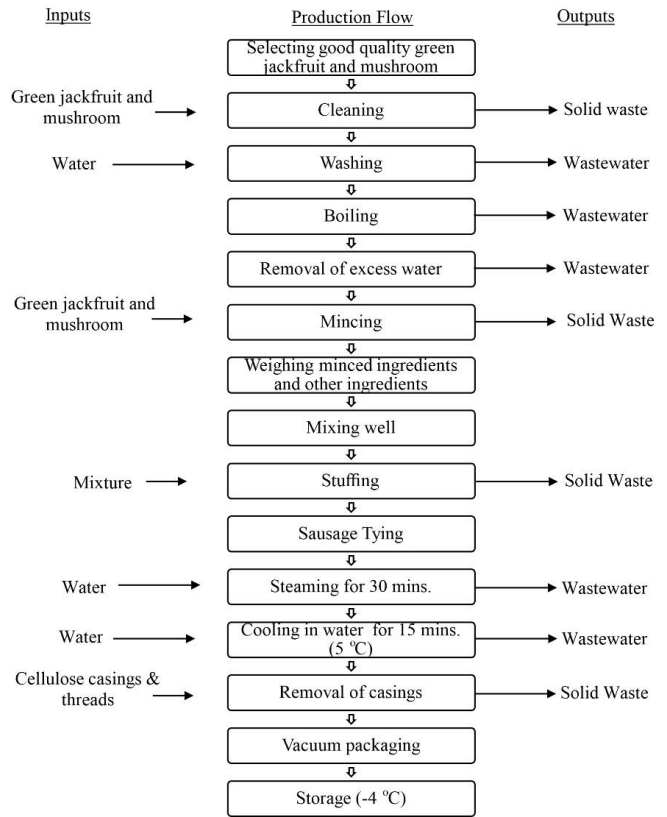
Inputs

Production Flow

Outputs

Selecting good quality green jackfruit and mushroom

Green jackfruit and mushroom

Cleaning

Solid waste

Water

Washing

Wastewater

Boiling

Wastewater

Removal of excess water

Wastewater

Green jackfruit and mushroom

Mincing

Solid Waste

Weighing minced ingredients and other ingredients

Mixing well

Mixture

Stuffing

Solid Waste

Sausage Tying

Water

Steaming for 30 mins.

Wastewater

Water

Cooling in water for 15 mins. (5 $^{o}$C)

Wastewater

Cellulose casings & threads

Removal of casings

Solid Waste

Vacuum packaging

Storage (-4 $^{o}$C)